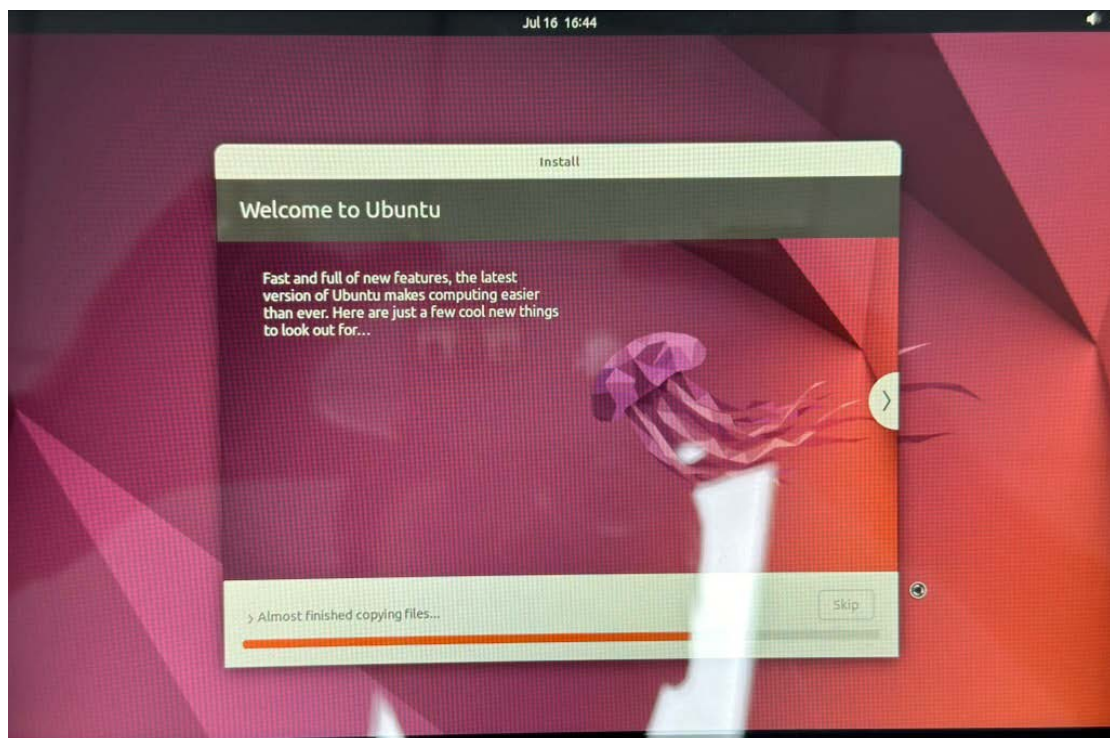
Jul 16 16:44

Install

Welcome to Ubuntu

Fast and full of new features, the latest version of Ubuntu makes computing easier than ever. Here are just a few cool new things to look out for...

> Almost finished copying files...

Skip